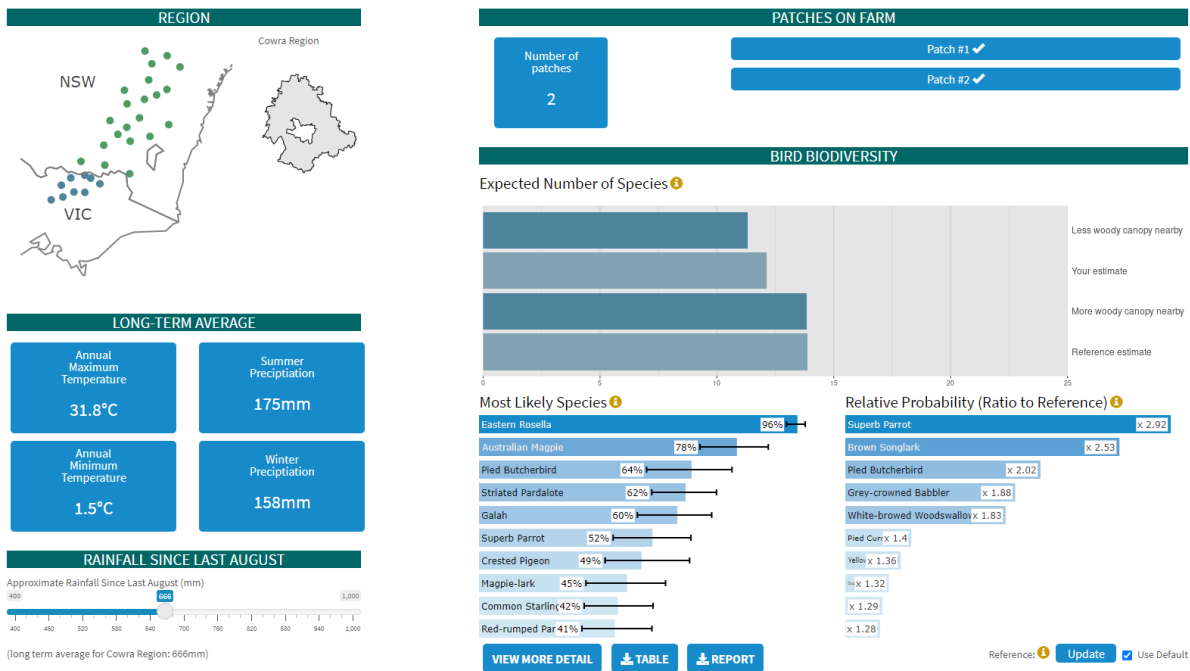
REGION

Cowra Region

NSW

VIC

LONG-TERM AVERAGE

Annual Maximum Temperature
31.8°C

Summer Precipitation
175mm

Annual Minimum Temperature
1.5°C

Winter Precipitation
158mm

RAINFALL SINCE LAST AUGUST

Approximate Rainfall Since Last August (mm)

400 666 1,000

400 460 520 580 640 700 760 820 880 940 1,000

(long term average for Cowra Region: 666mm)

PATCHES ON FARM

Number of patches
2

Patch #1 ✔

Patch #2 ✔

BIRD BIODIVERSITY

Expected Number of Species

Less woody canopy nearby
Your estimate
More woody canopy nearby
Reference estimate

0 5 10 15 20 25

Most Likely Species

| Species | Probability |
|---|---|
| Eastern Rosella | 96% |
| Australian Magpie | 78% |
| Pied Butcherbird | 64% |
| Striated Pardalote | 62% |
| Galah | 60% |
| Superb Parrot | 52% |
| Crested Pigeon | 49% |
| Magpie-lark | 45% |
| Common Starling | 42% |
| Red-rumped Par | 41% |

Relative Probability (Ratio to Reference)

| Species | Ratio |
|---|---|
| Superb Parrot | x 2.92 |
| Brown Songlark | x 2.53 |
| Pied Butcherbird | x 2.02 |
| Grey-crowned Babbler | x 1.88 |
| White-browed Woodswallov | x 1.83 |
| Pied Curr | x 1.4 |
| Yellov | x 1.36 |
| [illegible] | x 1.32 |
| | x 1.29 |
| | x 1.28 |

VIEW MORE DETAIL  TABLE  REPORT

Reference:  Update  Use Default